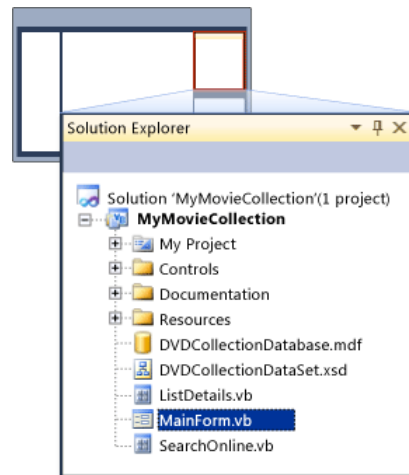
Solution Explorer

Solution 'MyMovieCollection'(1 project)
MyMovieCollection
My Project
Controls
Documentation
Resources
DVDCollectionDatabase.mdf
DVDCollectionDataSet.xsd
ListDetails.vb
MainForm.vb
SearchOnline.vb